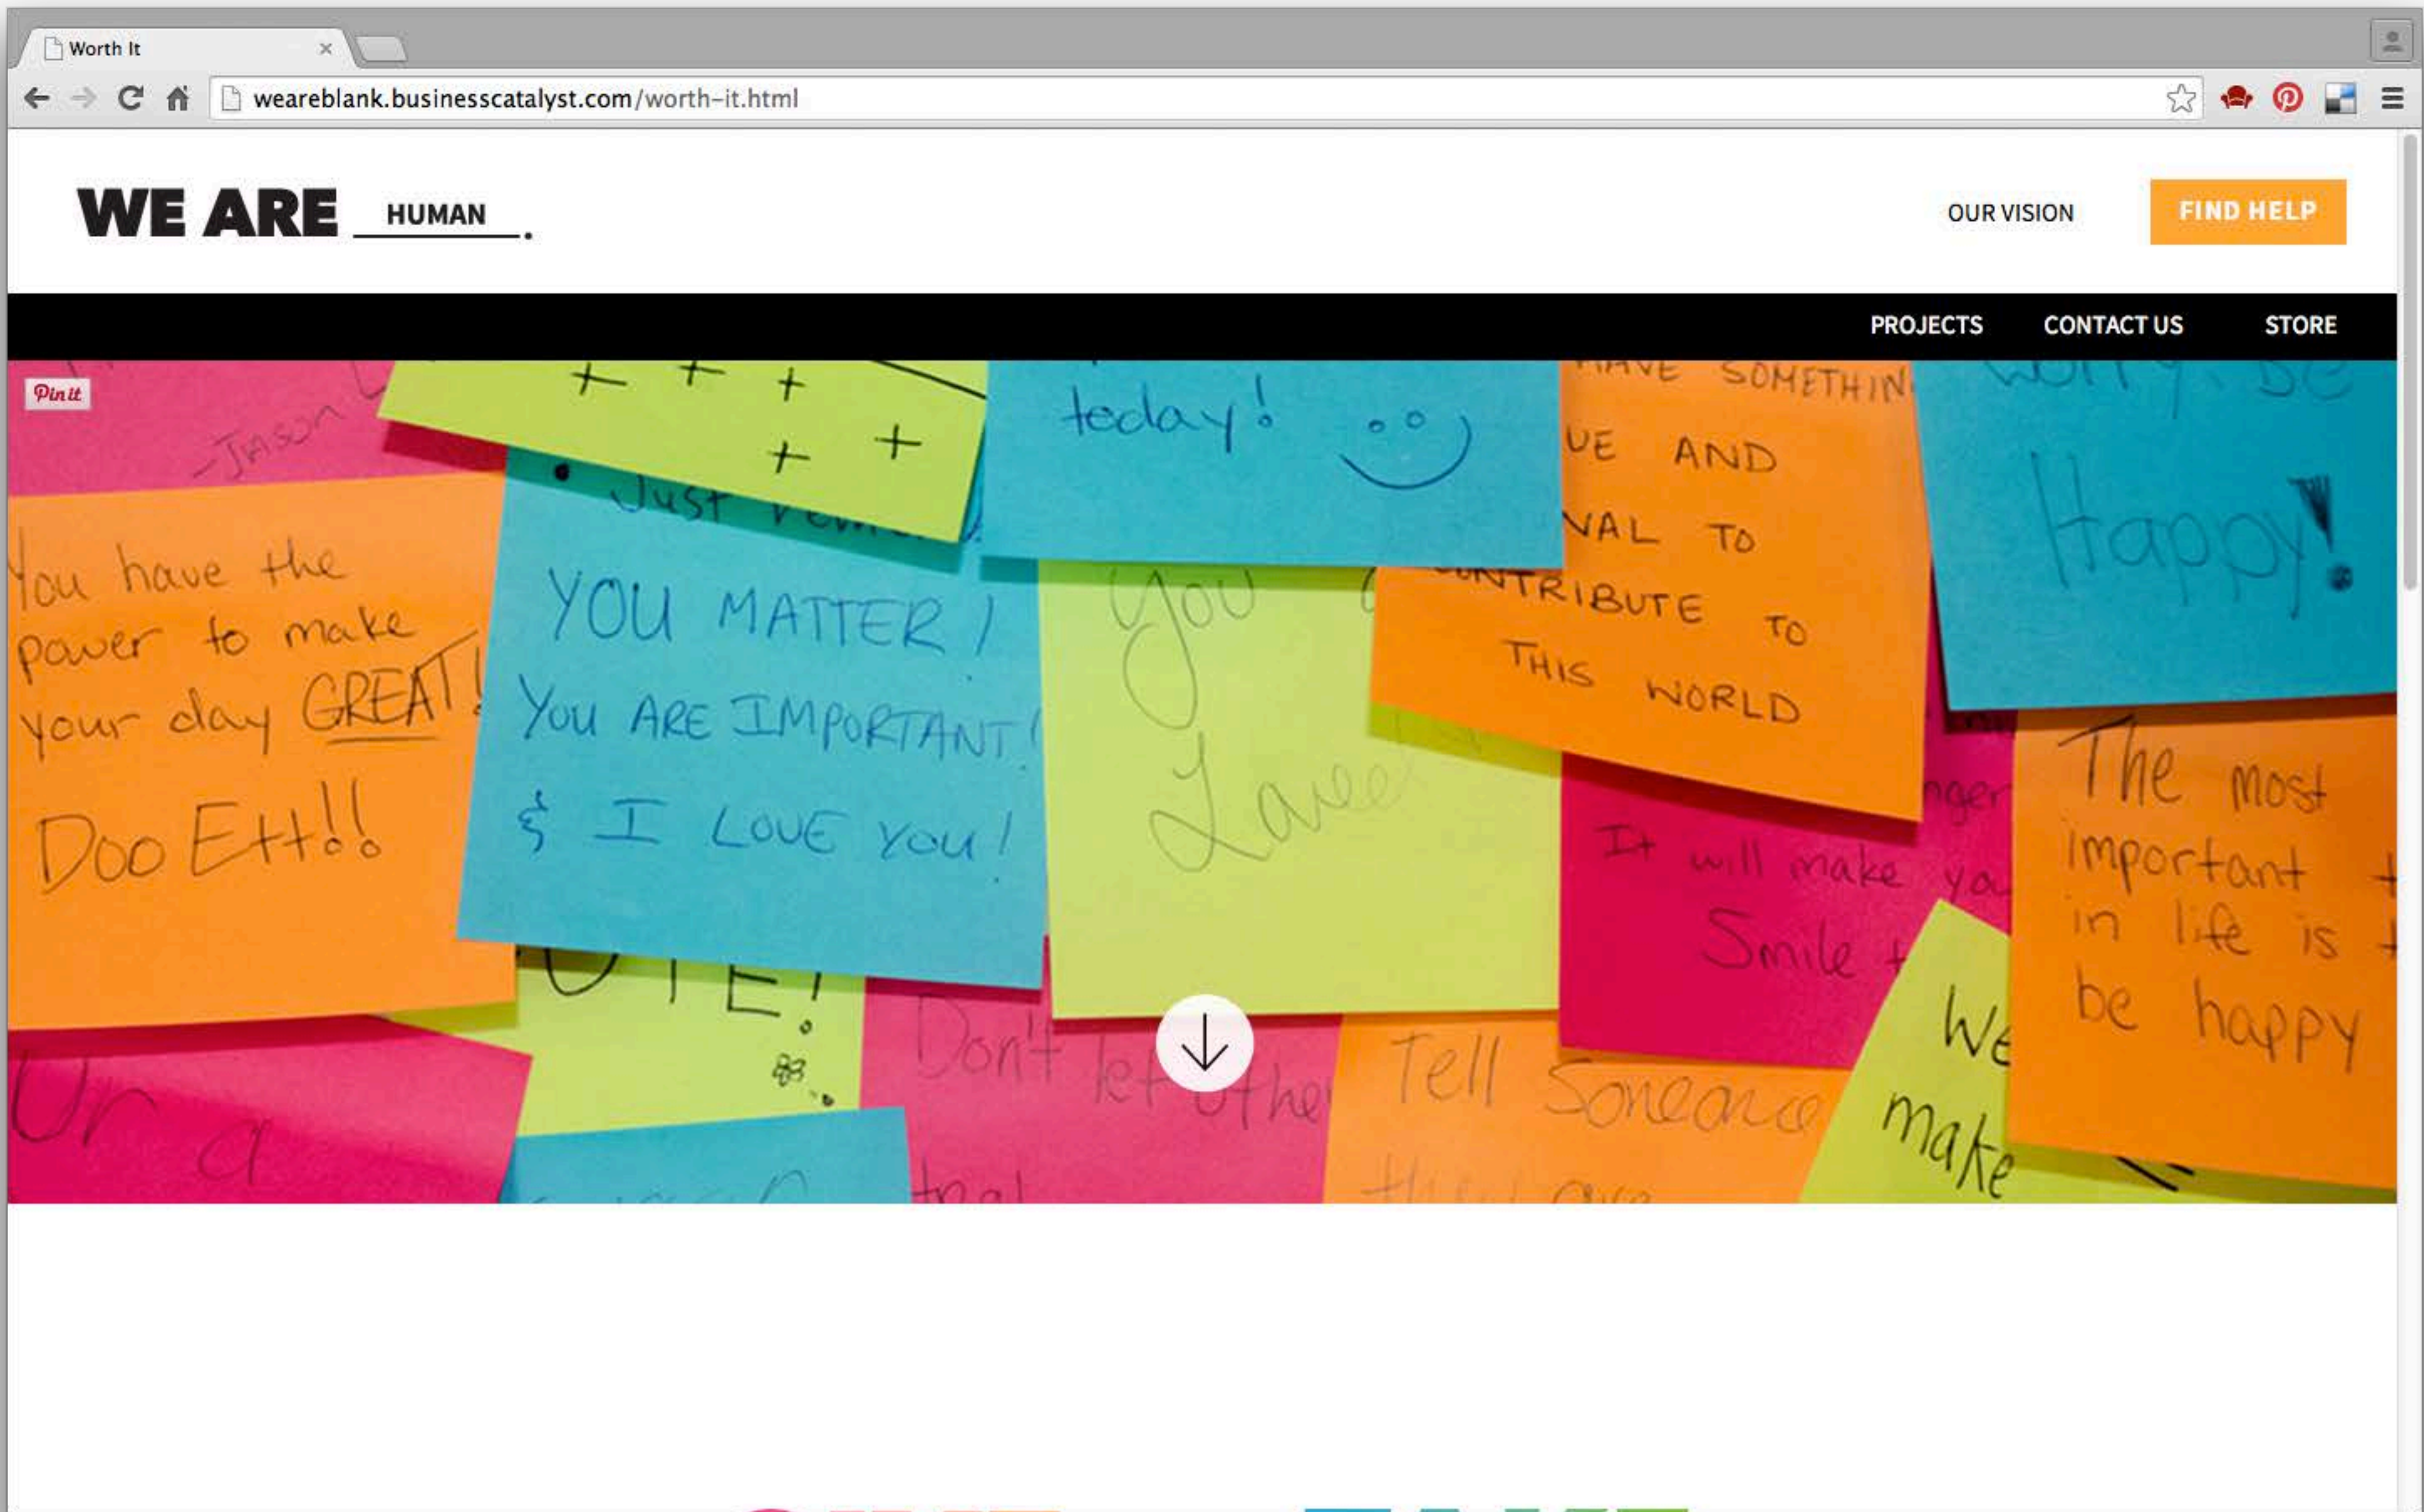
Worth It

weareblank.businesscatalyst.com/worth-it.html

WE ARE HUMAN.

OUR VISION

FIND HELP

PROJECTS CONTACT US STORE

Pin it

-JASON

today! :)

HAVE SOMETHIN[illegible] UE AND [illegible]VAL TO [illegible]NTRIBUTE TO THIS WORLD

Happy!

You have the power to make your day GREAT! Doo Ett!!

YOU MATTER! You ARE IMPORTANT! & I LOVE YOU!

You Love

The most important in life is be happy

It will make you Smile

Don't let othe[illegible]

Tell Someone

We make